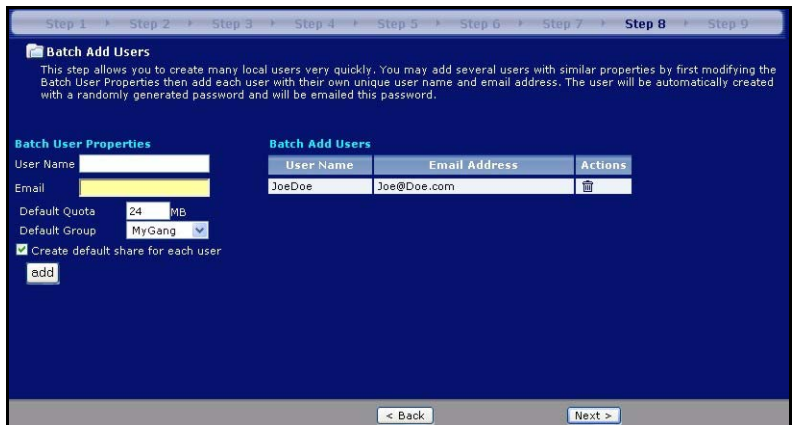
Step 1 Step 2 Step 3 Step 4 Step 5 Step 6 Step 7 Step 8 Step 9

Batch Add Users

This step allows you to create many local users very quickly. You may add several users with similar properties by first modifying the Batch User Properties then add each user with their own unique user name and email address. The user will be automatically created with a randomly generated password and will be emailed this password.

Batch User Properties

User Name

Email

Default Quota 24 MB

Default Group MyGang

Create default share for each user

add

Batch Add Users

| User Name | Email Address | Actions |
|---|---|---|
| JoeDoe | Joe@Doe.com | |

< Back

Next >